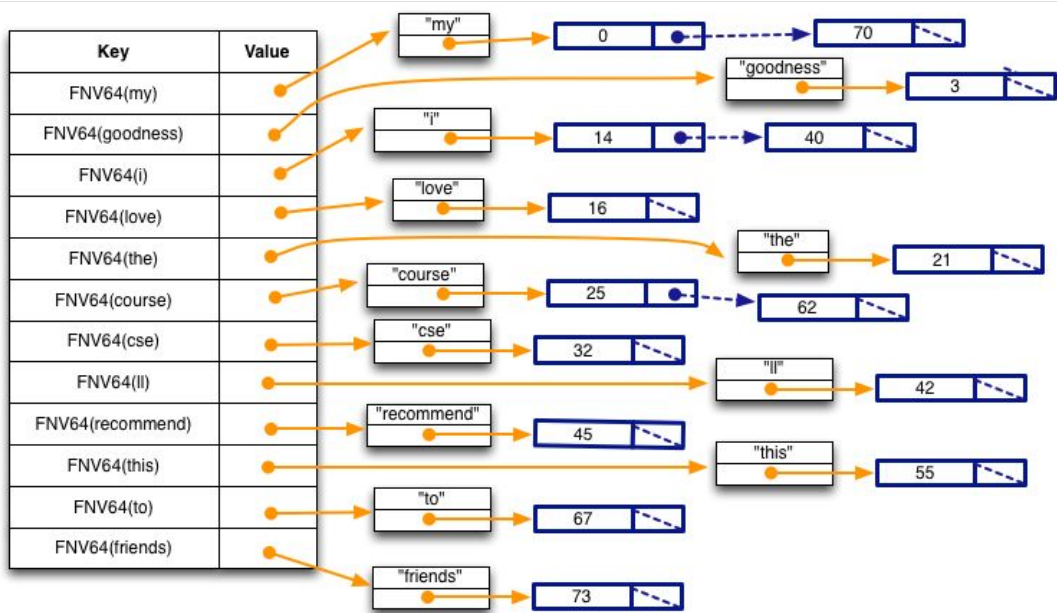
| Key | Value |
|---|---|
| FNV64(my) | |
| FNV64(goodness) | |
| FNV64(i) | |
| FNV64(love) | |
| FNV64(the) | |
| FNV64(course) | |
| FNV64(cse) | |
| FNV64(ll) | |
| FNV64(recommend) | |
| FNV64(this) | |
| FNV64(to) | |
| FNV64(friends) | |

"my"
0
70
"goodness"
3
"i"
14
40
"love"
16
"the"
21
"course"
25
62
"cse"
32
"ll"
42
"recommend"
45
"this"
55
"to"
67
"friends"
73